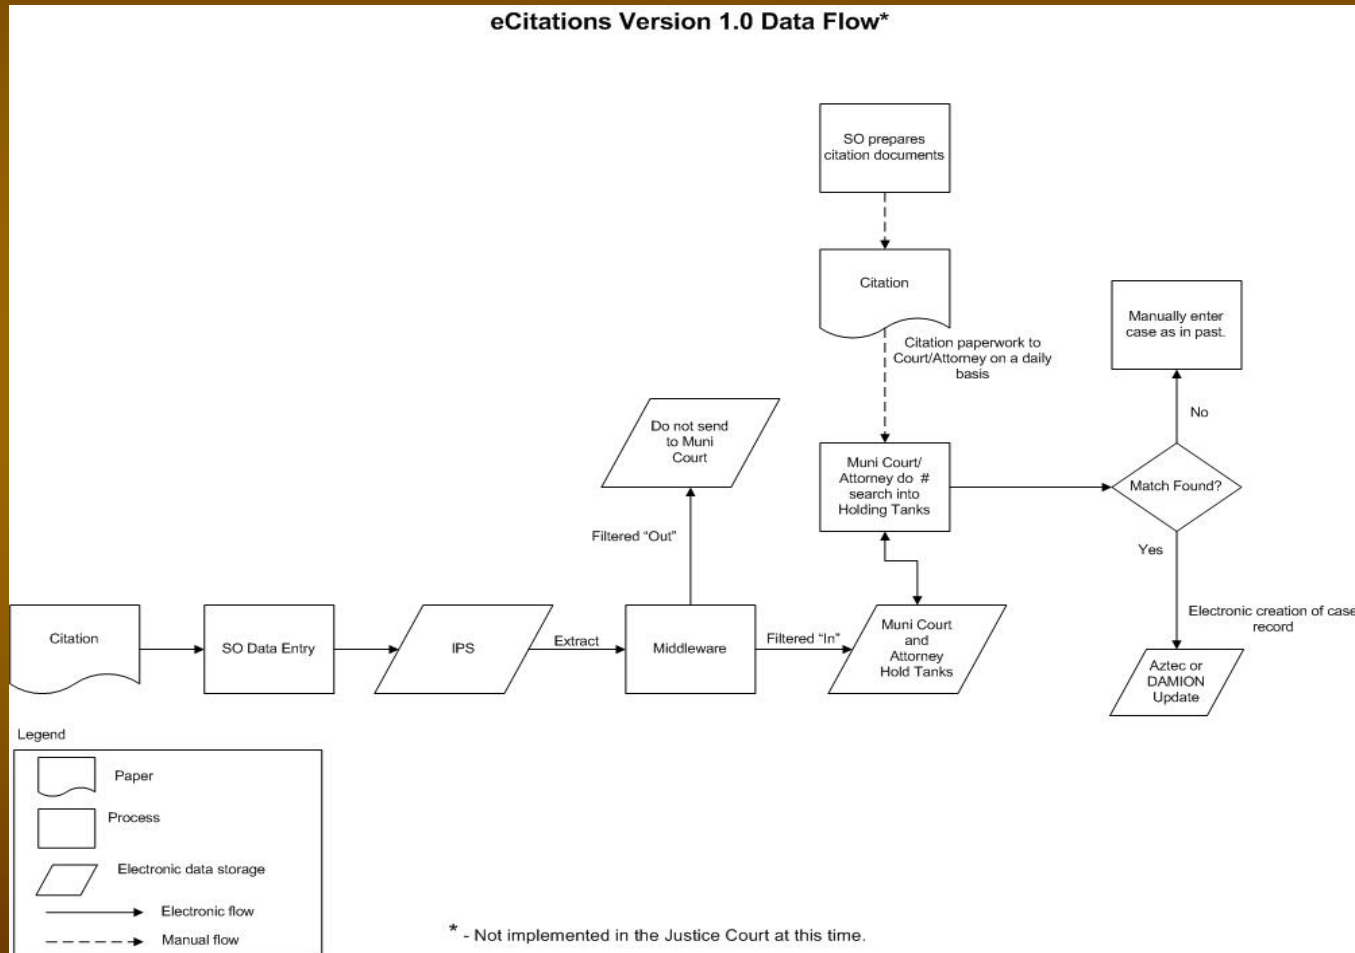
eCitations Version 1.0 Data Flow*

SO prepares citation documents

Citation

Citation paperwork to Court/Attorney on a daily basis

Manually enter case as in past.

No

Do not send to Muni Court

Muni Court/ Attorney do # search into Holding Tanks

Match Found?

Filtered "Out"

Yes

Electronic creation of case record

Citation

SO Data Entry

IPS

Extract

Middleware

Filtered "In"

Muni Court and Attorney Hold Tanks

Aztec or DAMION Update

Legend

Paper

Process

Electronic data storage

Electronic flow

Manual flow

* - Not implemented in the Justice Court at this time.